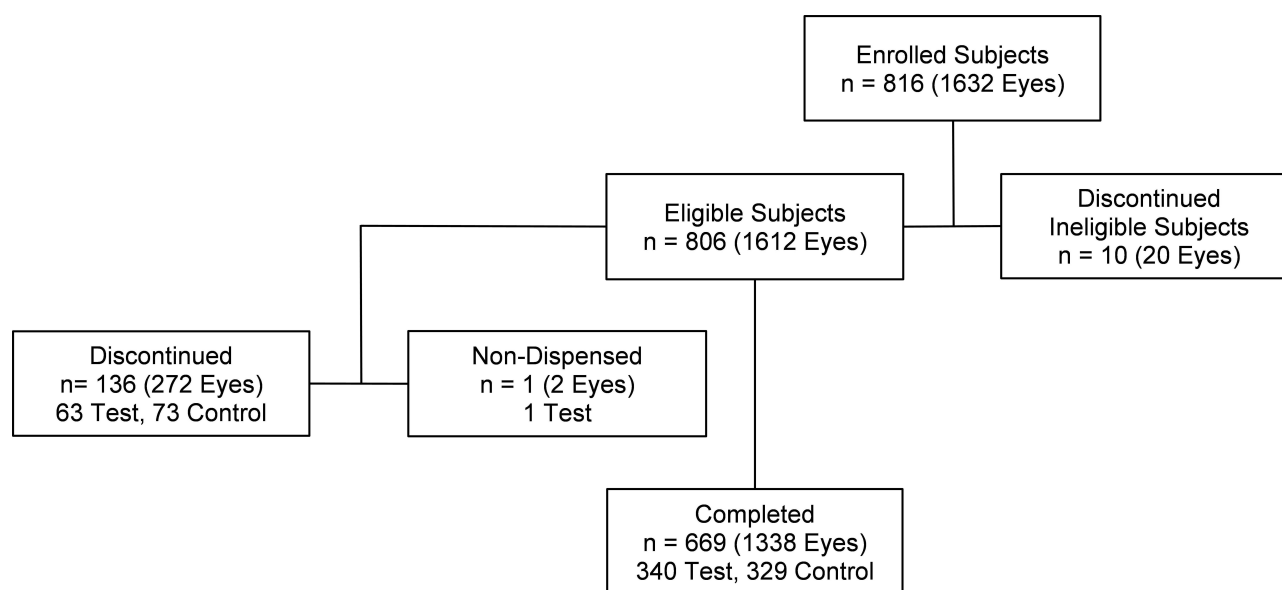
Enrolled Subjects
n = 816 (1632 Eyes)

Eligible Subjects
n = 806 (1612 Eyes)

Discontinued
Ineligible Subjects
n = 10 (20 Eyes)

Discontinued
n= 136 (272 Eyes)
63 Test, 73 Control

Non-Dispensed
n = 1 (2 Eyes)
1 Test

Completed
n = 669 (1338 Eyes)
340 Test, 329 Control